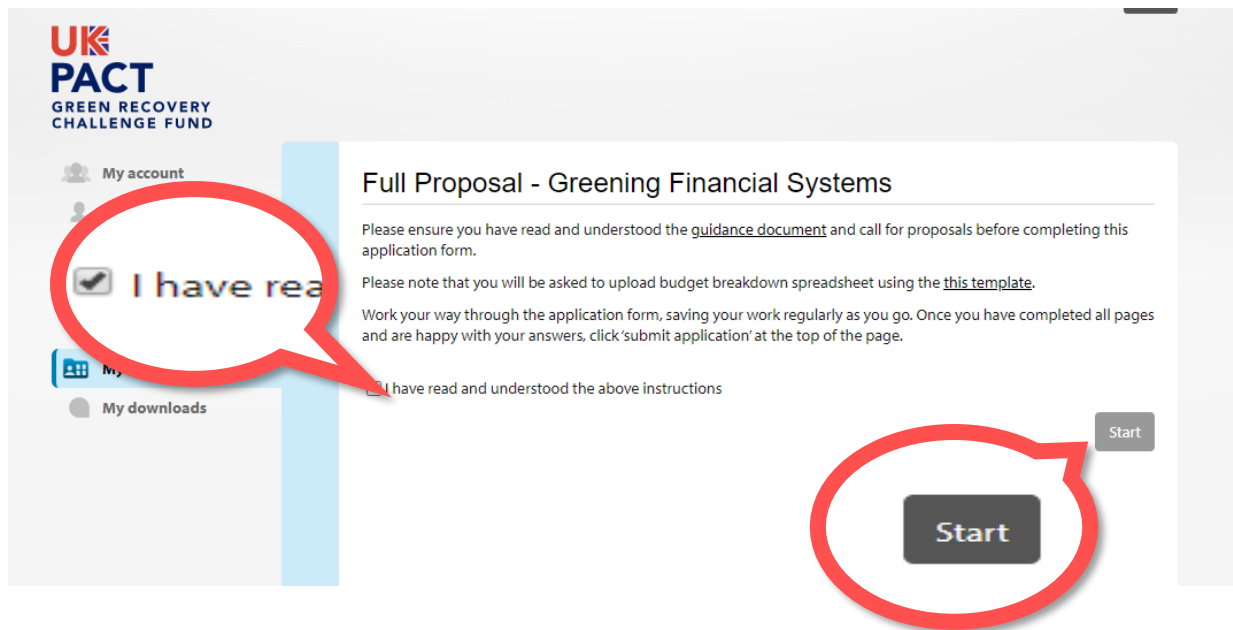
UK PACT
GREEN RECOVERY CHALLENGE FUND

My account

I have rea

My

My downloads

Full Proposal - Greening Financial Systems

Please ensure you have read and understood the guidance document and call for proposals before completing this application form.

Please note that you will be asked to upload budget breakdown spreadsheet using the this template.

Work your way through the application form, saving your work regularly as you go. Once you have completed all pages and are happy with your answers, click 'submit application' at the top of the page.

I have read and understood the above instructions

Start

Start